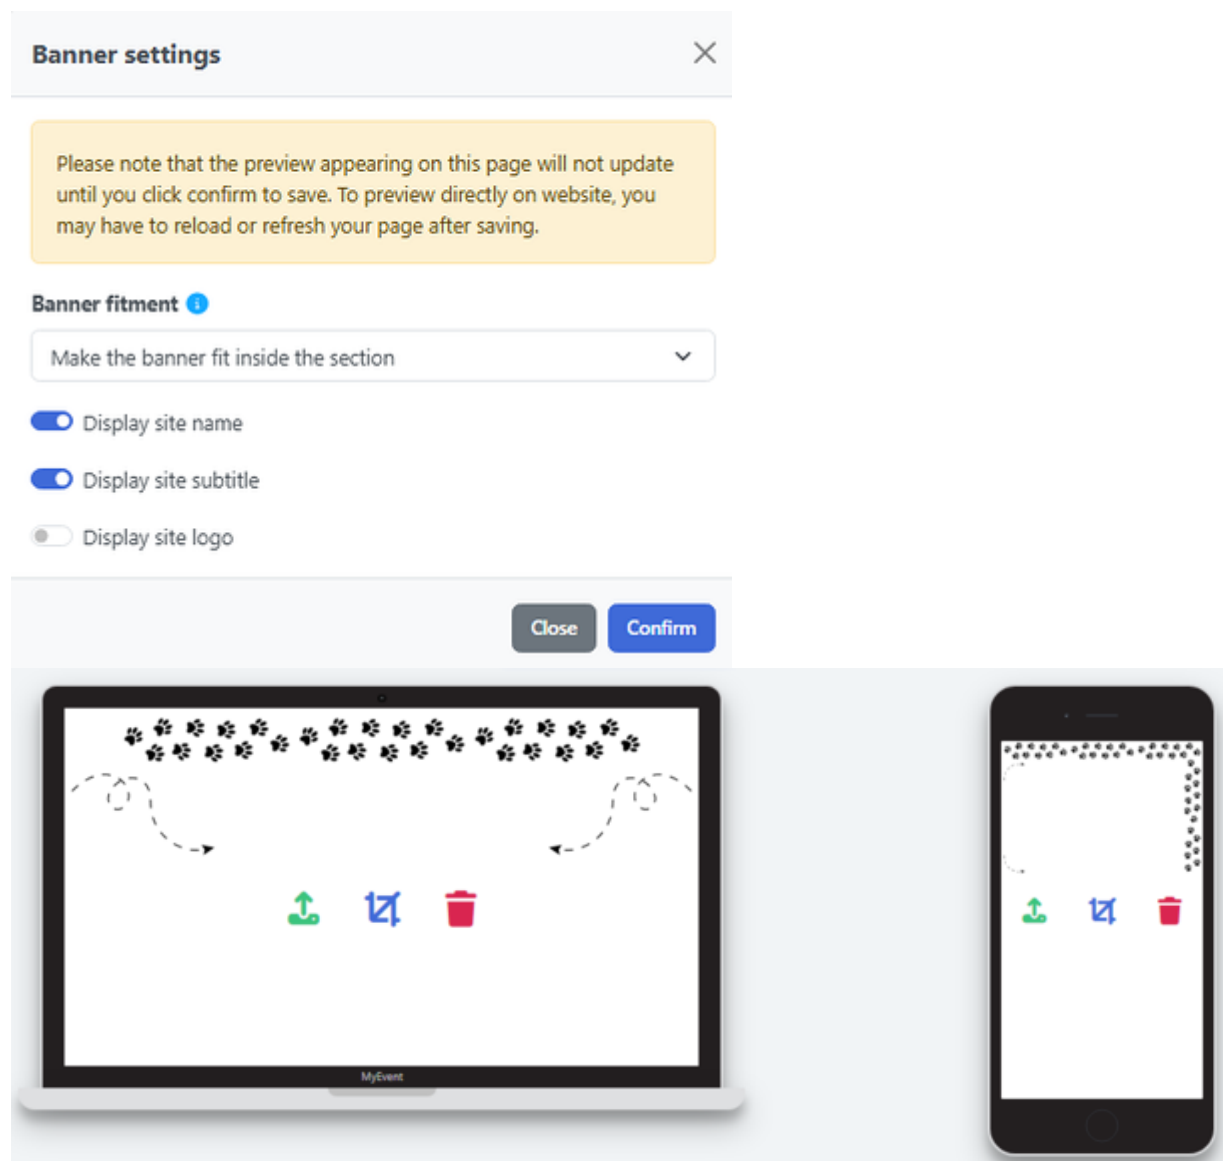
Banner settings

Please note that the preview appearing on this page will not update until you click confirm to save. To preview directly on website, you may have to reload or refresh your page after saving.

Banner fitment

Make the banner fit inside the section

Display site name

Display site subtitle

Display site logo

Close

Confirm

MyEvent